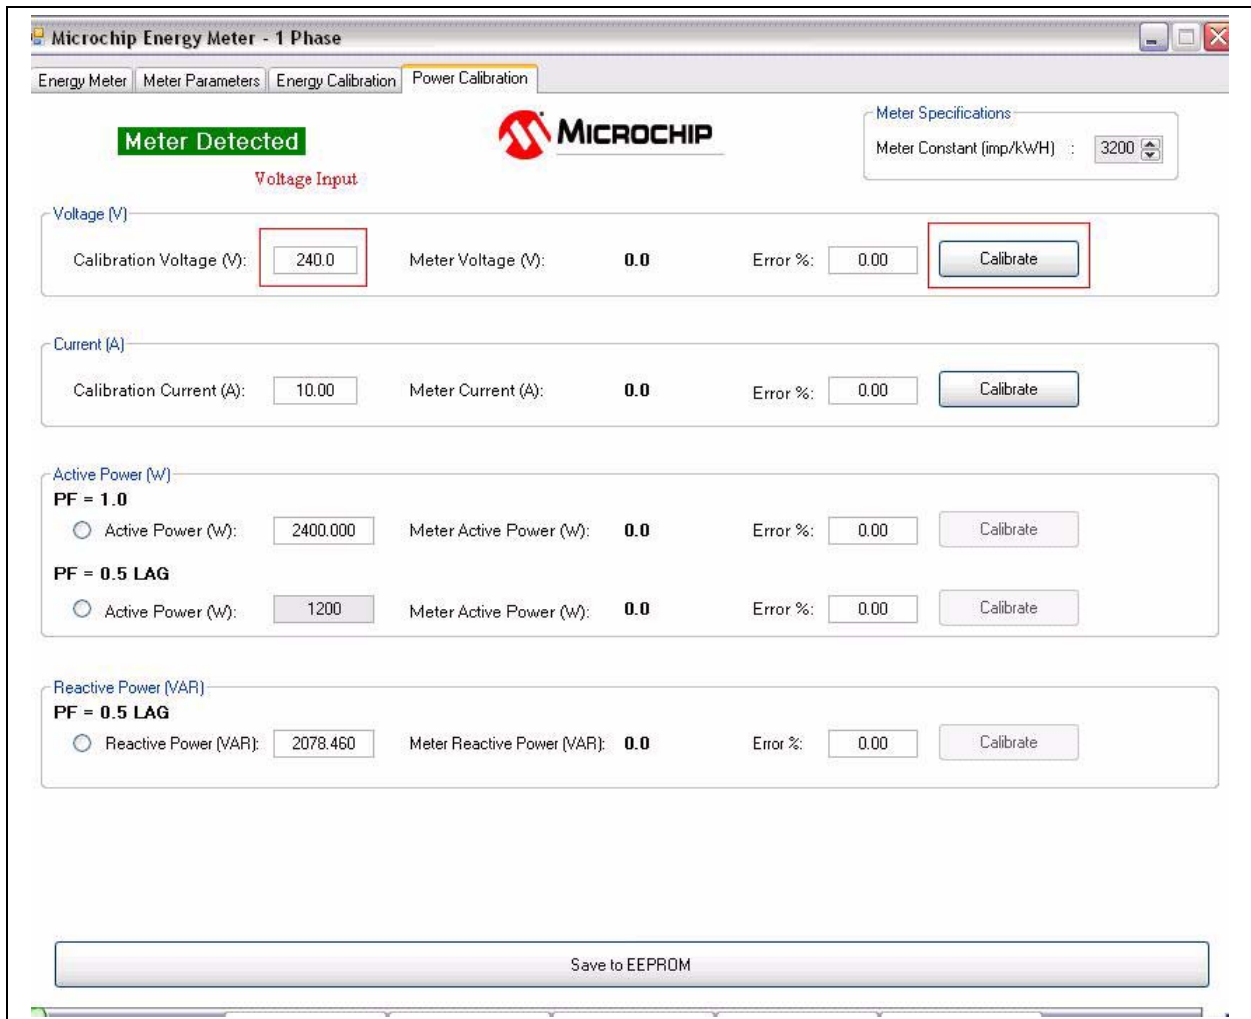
Microchip Energy Meter - 1 Phase

Energy Meter | Meter Parameters | Energy Calibration | Power Calibration

Meter Detected

MICROCHIP

Voltage Input

Meter Specifications
Meter Constant (imp/kWH) : 3200

Voltage (V)
Calibration Voltage (V): 240.0 Meter Voltage (V): 0.0 Error %: 0.00 Calibrate

Current (A)
Calibration Current (A): 10.00 Meter Current (A): 0.0 Error %: 0.00 Calibrate

Active Power (W)
PF = 1.0
Active Power (W): 2400.000 Meter Active Power (W): 0.0 Error %: 0.00 Calibrate
PF = 0.5 LAG
Active Power (W): 1200 Meter Active Power (W): 0.0 Error %: 0.00 Calibrate

Reactive Power (VAR)
PF = 0.5 LAG
Reactive Power (VAR): 2078.460 Meter Reactive Power (VAR): 0.0 Error %: 0.00 Calibrate

Save to EEPROM